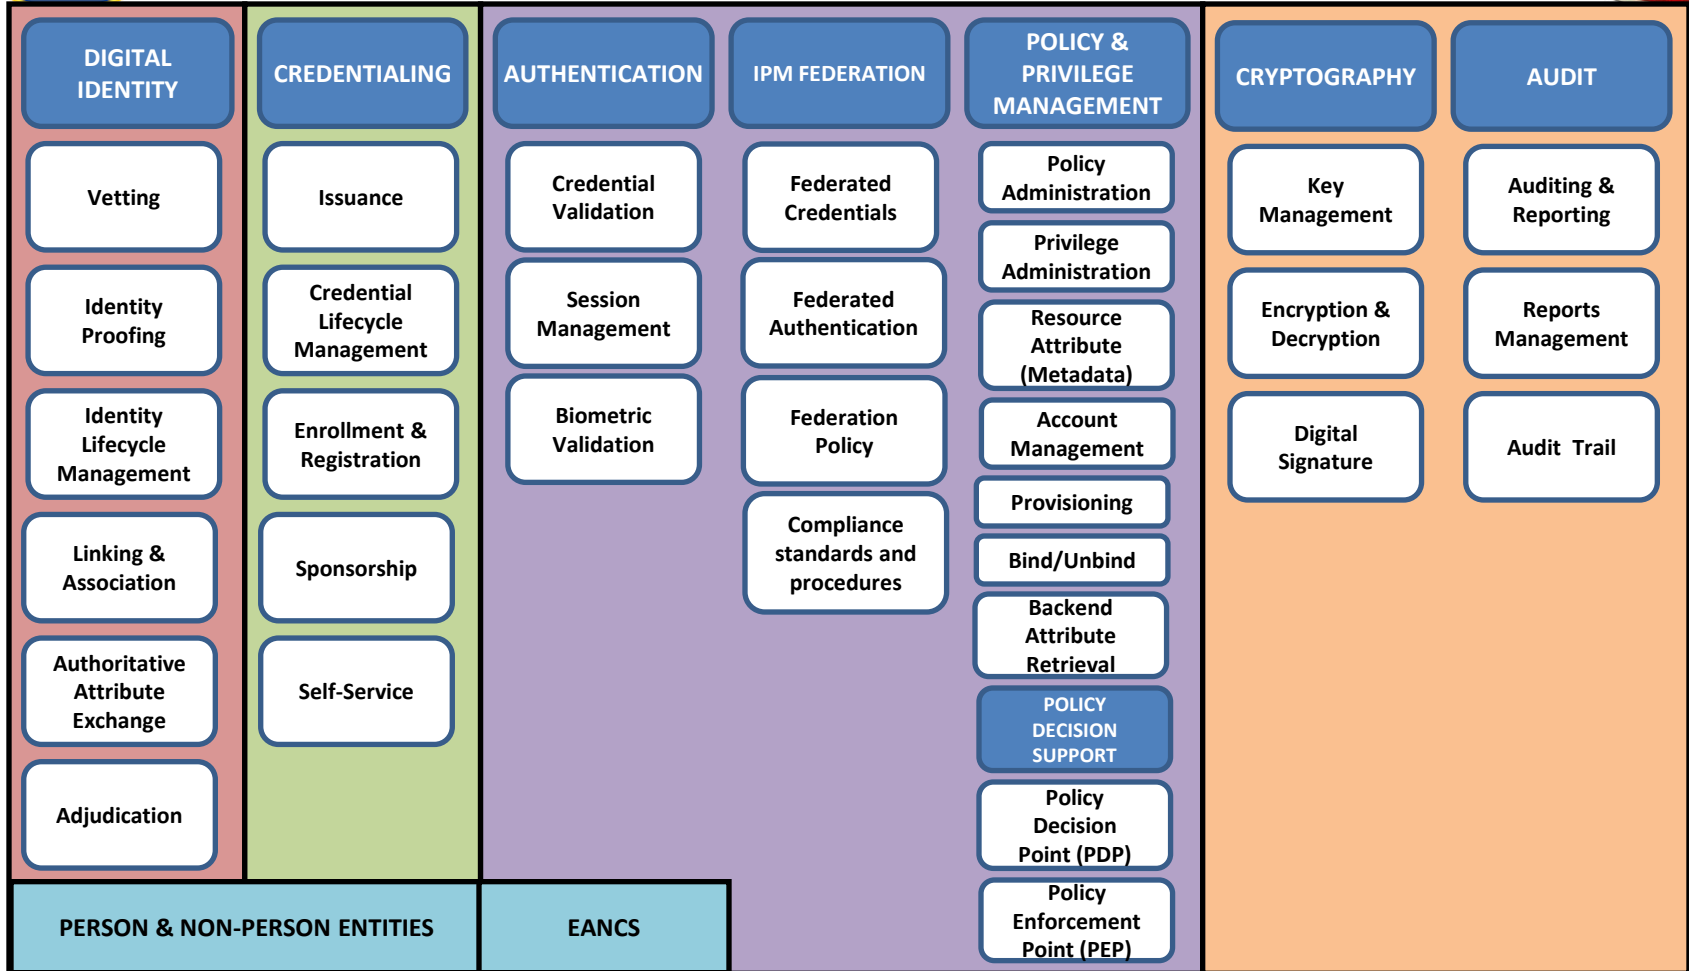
DIGITAL IDENTITY

Vetting

Identity Proofing

Identity Lifecycle Management

Linking & Association

Authoritative Attribute Exchange

Adjudication

CREDENTIALING

Issuance

Credential Lifecycle Management

Enrollment & Registration

Sponsorship

Self-Service

AUTHENTICATION

Credential Validation

Session Management

Biometric Validation

IPM FEDERATION

Federated Credentials

Federated Authentication

Federation Policy

Compliance standards and procedures

POLICY & PRIVILEGE MANAGEMENT

Policy Administration

Privilege Administration

Resource Attribute (Metadata)

Account Management

Provisioning

Bind/Unbind

Backend Attribute Retrieval

POLICY DECISION SUPPORT

Policy Decision Point (PDP)

Policy Enforcement Point (PEP)

CRYPTOGRAPHY

Key Management

Encryption & Decryption

Digital Signature

AUDIT

Auditing & Reporting

Reports Management

Audit Trail

PERSON & NON-PERSON ENTITIES

EANCS